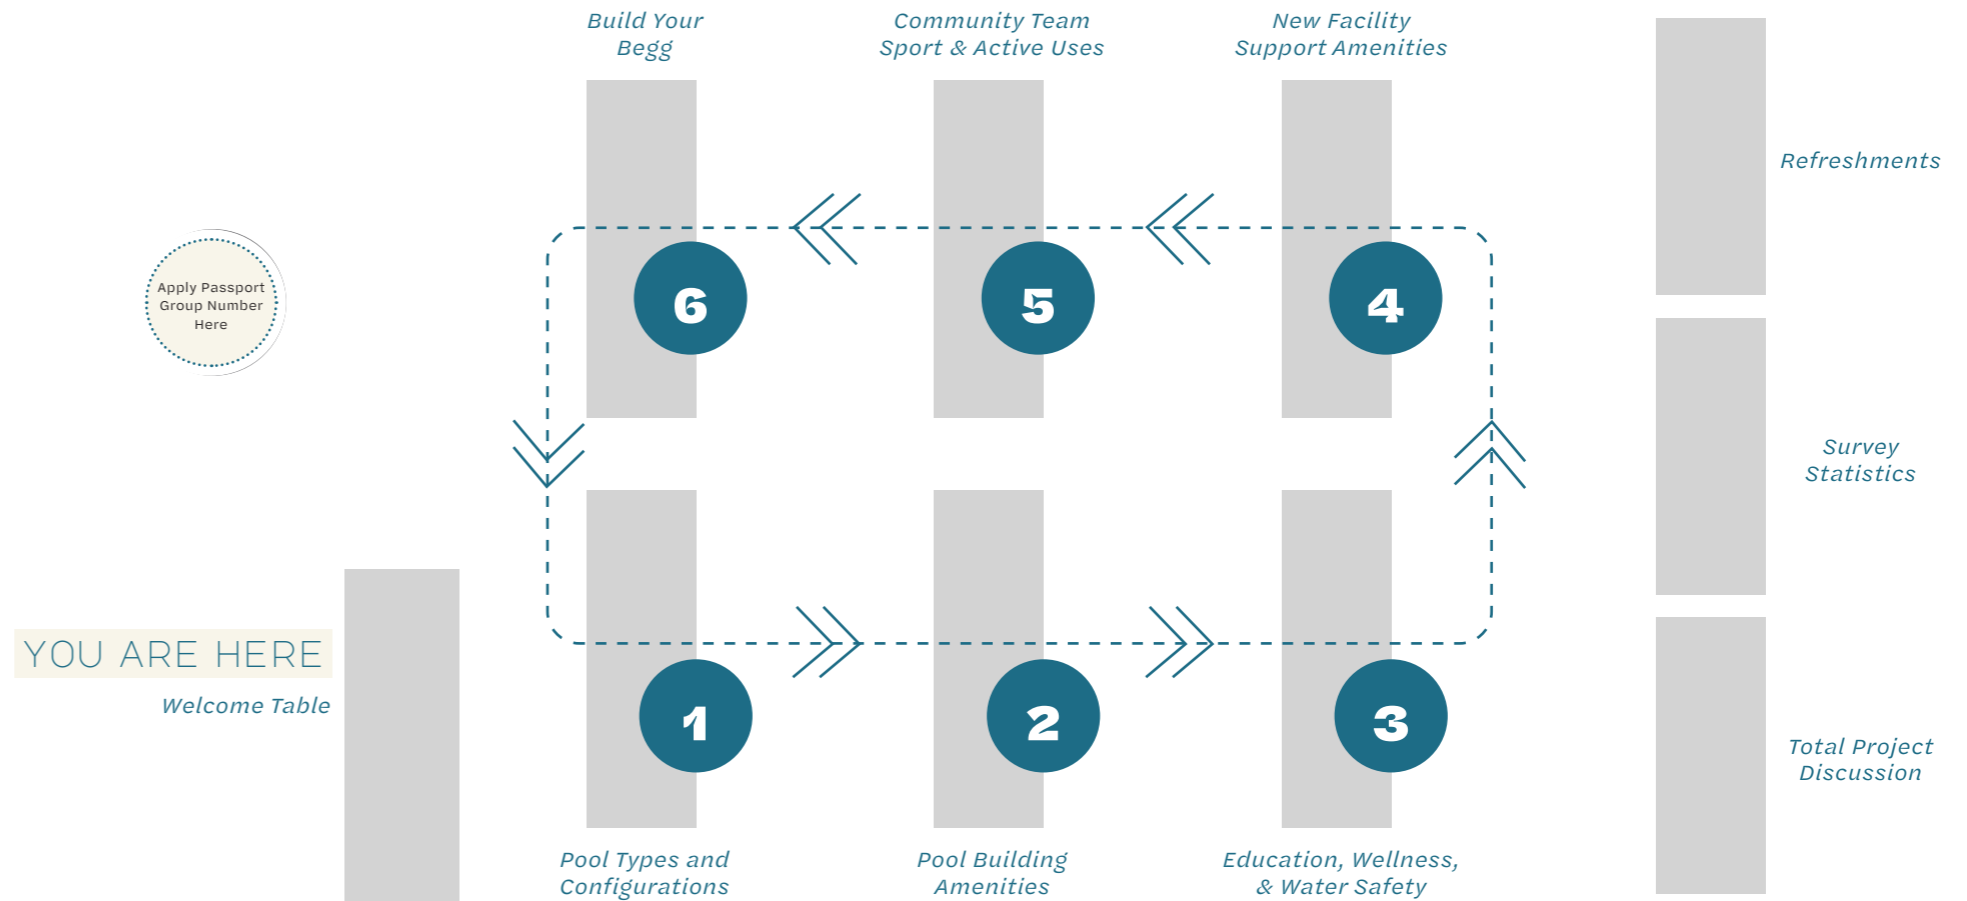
Build Your Begg

Community Team Sport & Active Uses

New Facility Support Amenities

Refreshments

Apply Passport Group Number Here

6

5

4

Survey Statistics

1

2

3

YOU ARE HERE

Welcome Table

Total Project Discussion

Pool Types and Configurations

Pool Building Amenities

Education, Wellness, & Water Safety